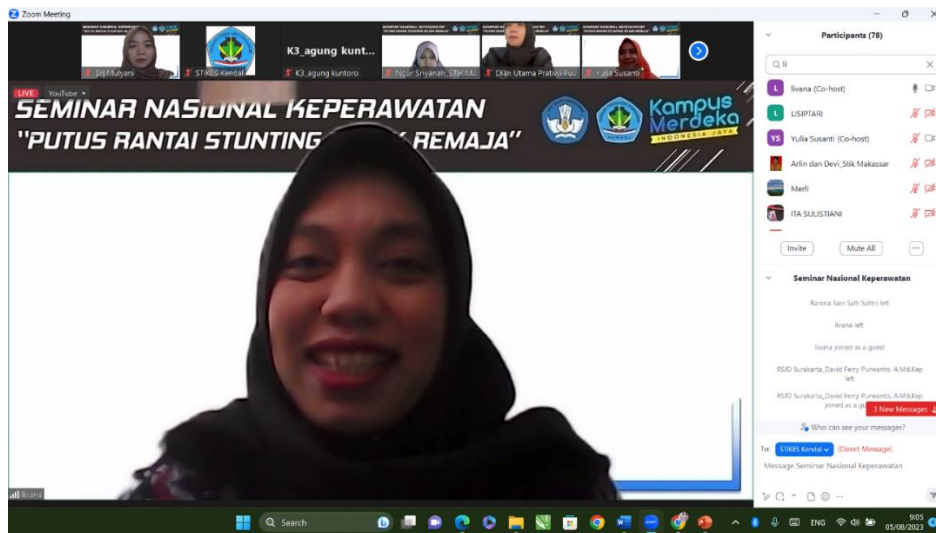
Zoom Meeting

Sri Mulyani
STIKES Kendal
K3_agung kunt...
K3_agung kuntoro
Noor Sriyanah_STIK M...
Dian Utama Pratiwi Pu...
Yulia Susanti

LIVE YouTube

SEMINAR NASIONAL KEPERAWATAN
"PUTUS RANTAI STUNTING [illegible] REMAJA"

Kampus Merdeka
INDONESIA JAYA

livana

Participants (78)
li
livana (Co-host)
LISIPTARI
Yulia Susanti (Co-host)
Arlin dan Devi_Stik Makassar
Merli
ITA SULISTIANI
Invite
Mute All
...

Seminar Nasional Keperawatan
Rarena Sari Salti Setitri left
livana left
livana joined as a guest
RSJD Surakarta_David Ferry Purwanto, A.Md.Kep left
RSJD Surakarta_David Ferry Purwanto, A.Md.Kep joined as a gu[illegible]
3 New Messages
Who can see your messages?
To: STIKES Kendal (Direct Message)
Message Seminar Nasional Keperawatan

Search
ENG
9:05
05/08/2023